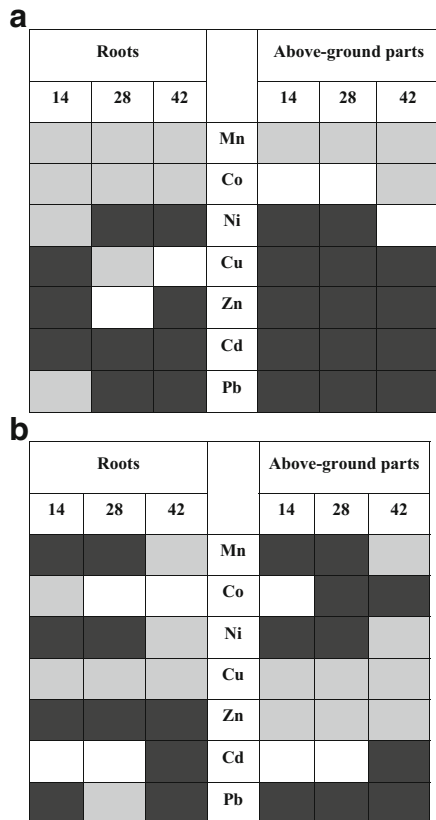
a

| Roots | | | | Above-ground parts | | |
|---|---|---|---|---|---|---|
| 14 | 28 | 42 | | 14 | 28 | 42 |
| | | | Mn | | | |
| | | | Co | | | |
| | | | Ni | | | |
| | | | Cu | | | |
| | | | Zn | | | |
| | | | Cd | | | |
| | | | Pb | | | |

b

| Roots | | | | Above-ground parts | | |
|---|---|---|---|---|---|---|
| 14 | 28 | 42 | | 14 | 28 | 42 |
| | | | Mn | | | |
| | | | Co | | | |
| | | | Ni | | | |
| | | | Cu | | | |
| | | | Zn | | | |
| | | | Cd | | | |
| | | | Pb | | | |